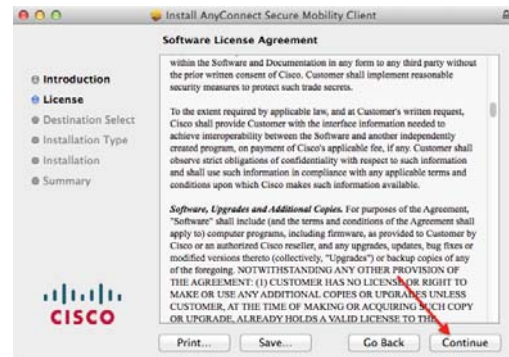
Install AnyConnect Secure Mobility Client

Software License Agreement

Introduction
License
Destination Select
Installation Type
Installation
Summary

within the Software and Documentation in any form to any third party without the prior written consent of Cisco. Customer shall implement reasonable security measures to protect such trade secrets.

To the extent required by applicable law, and at Customer's written request, Cisco shall provide Customer with the interface information needed to achieve interoperability between the Software and another independently created program, on payment of Cisco's applicable fee, if any. Customer shall observe strict obligations of confidentiality with respect to such information and shall use such information in compliance with any applicable terms and conditions upon which Cisco makes such information available.

Software, Upgrades and Additional Copies. For purposes of the Agreement, "Software" shall include (and the terms and conditions of the Agreement shall apply to) computer programs, including firmware, as provided to Customer by Cisco or an authorized Cisco reseller, and any upgrades, updates, bug fixes or modified versions thereto (collectively, "Upgrades") or backup copies of any of the foregoing. NOTWITHSTANDING ANY OTHER PROVISION OF THE AGREEMENT: (1) CUSTOMER HAS NO LICENSE OR RIGHT TO MAKE OR USE ANY ADDITIONAL COPIES OR UPGRADES UNLESS CUSTOMER, AT THE TIME OF MAKING OR ACQUIRING SUCH COPY OR UPGRADE, ALREADY HOLDS A VALID LICENSE TO THE

CISCO

Print...
Save...
Go Back
Continue